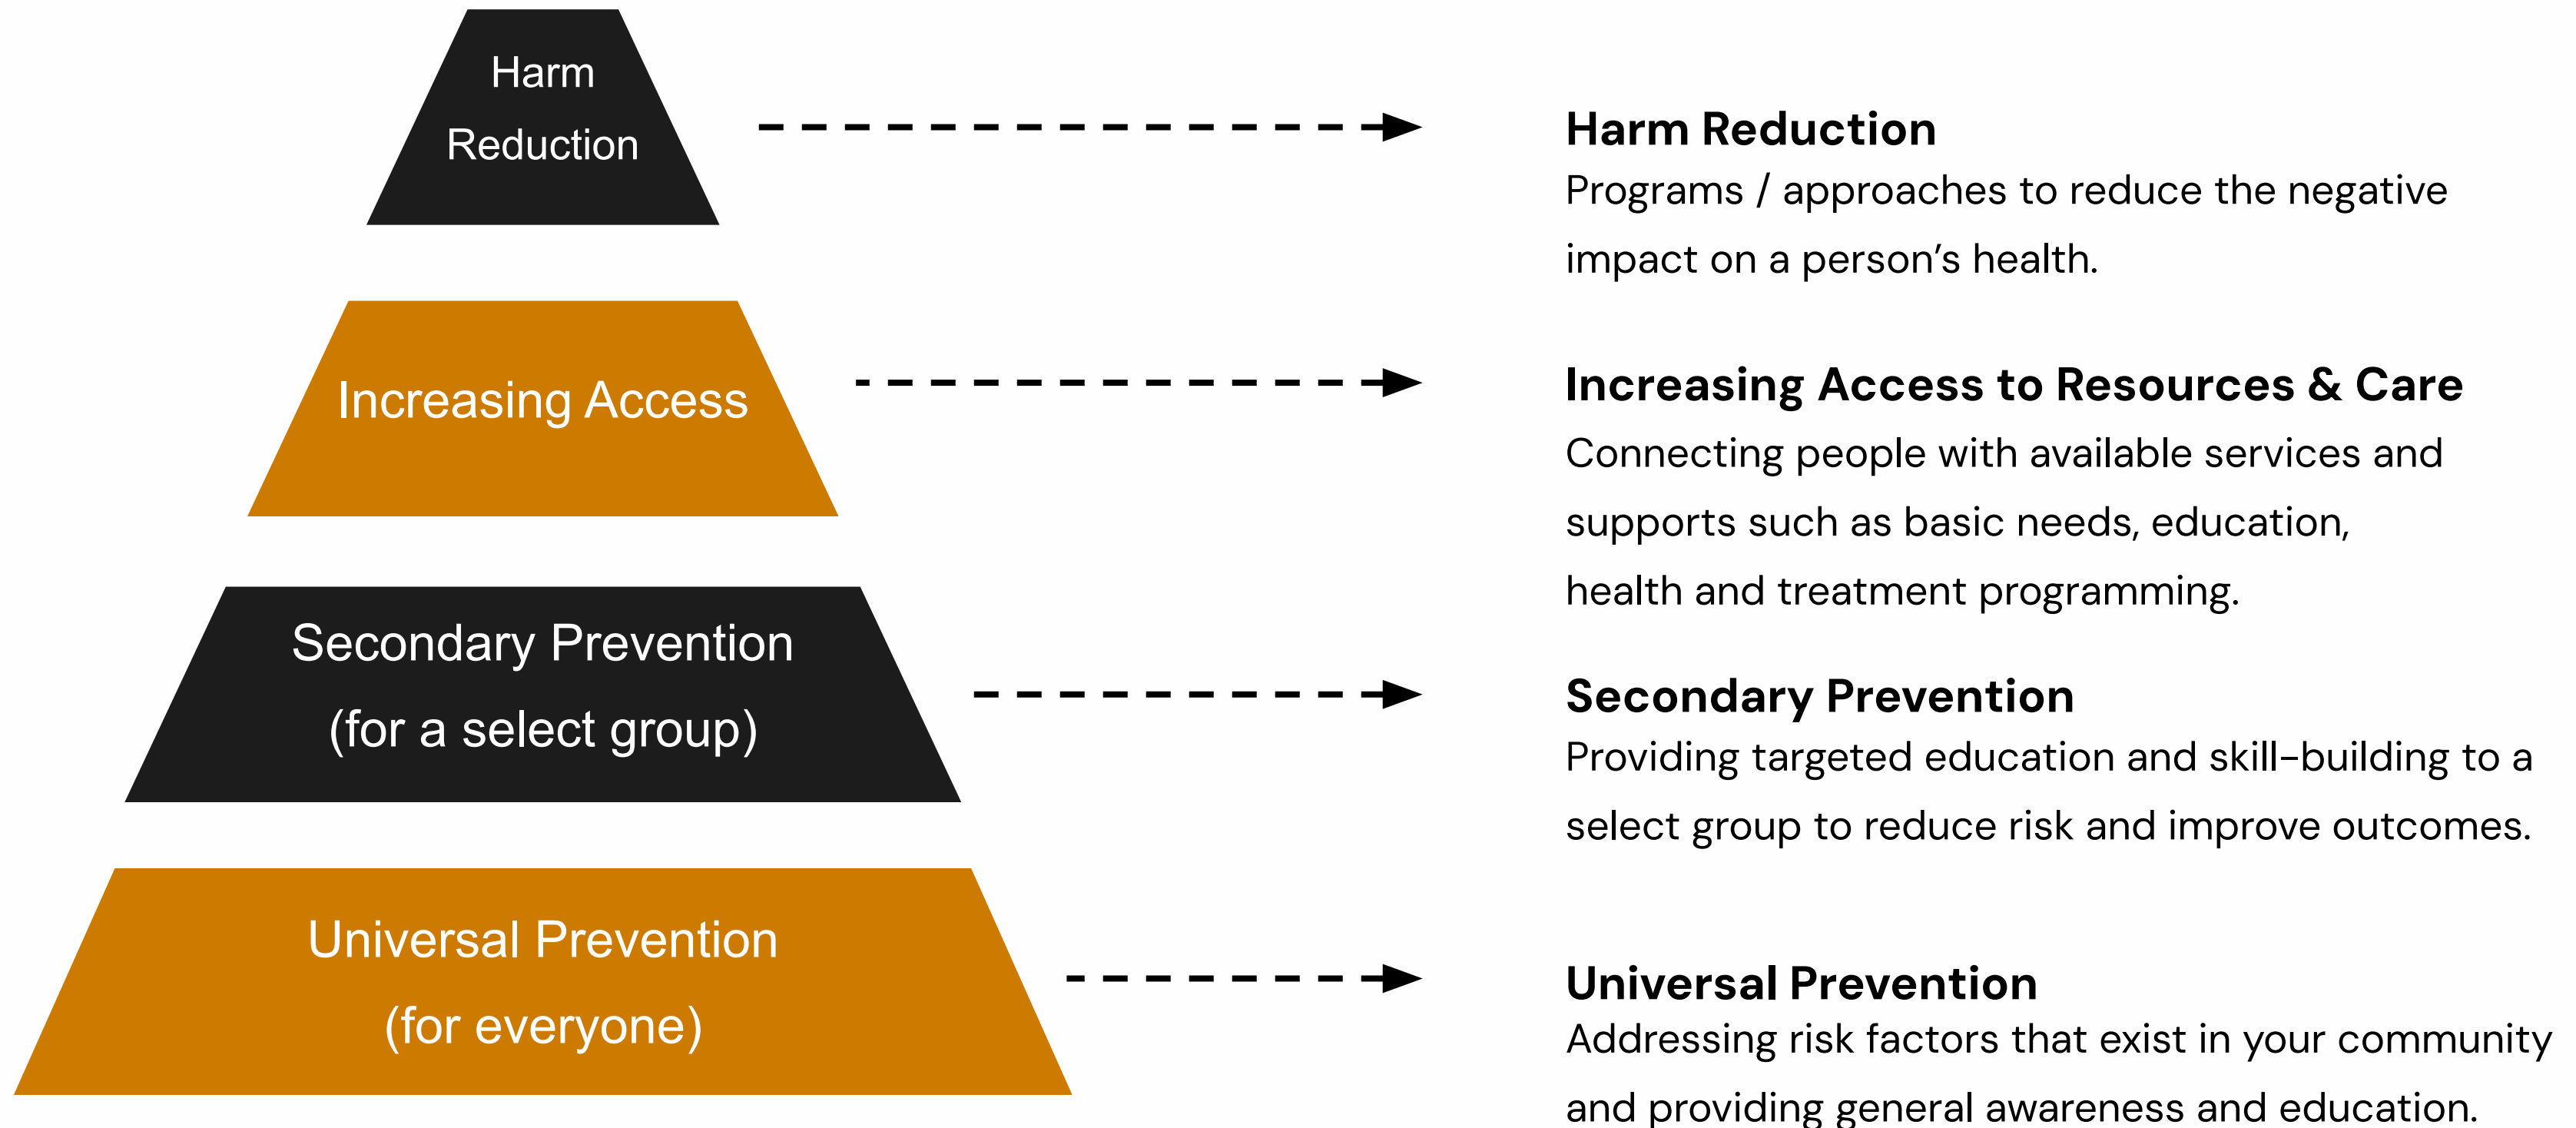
Harm Reduction

Harm Reduction
Programs / approaches to reduce the negative impact on a person’s health.

Increasing Access

Increasing Access to Resources & Care
Connecting people with available services and supports such as basic needs, education, health and treatment programming.

Secondary Prevention (for a select group)

Secondary Prevention
Providing targeted education and skill-building to a select group to reduce risk and improve outcomes.

Universal Prevention (for everyone)

Universal Prevention
Addressing risk factors that exist in your community and providing general awareness and education.